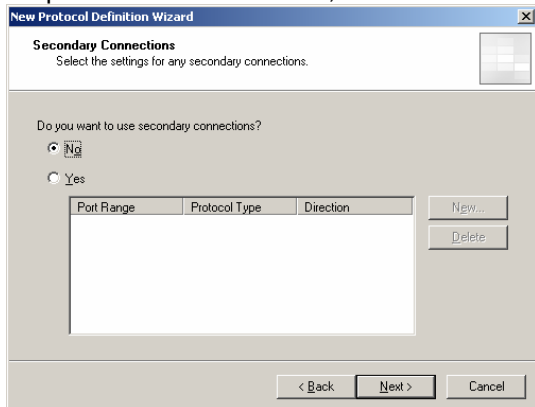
New Protocol Definition Wizard

Secondary Connections
Select the settings for any secondary connections.

Do you want to use secondary connections?

No

Yes

| Port Range | Protocol Type | Direction |
|---|---|---|

New...

Delete

< Back

Next >

Cancel